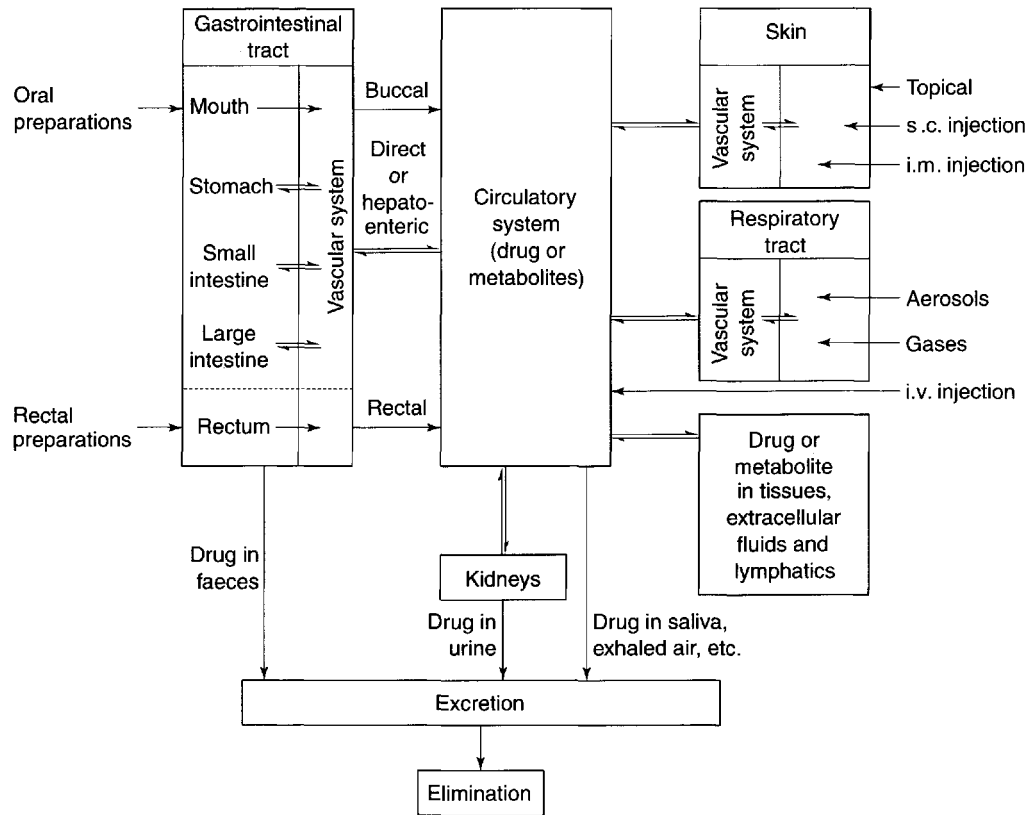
Gastrointestinal tract

Oral preparations

Mouth

Stomach

Small intestine

Large intestine

Vascular system

Rectal preparations

Rectum

Buccal

Direct or hepatoenteric

Rectal

Circulatory system (drug or metabolites)

Skin

Vascular system

Topical

s.c. injection

i.m. injection

Respiratory tract

Vascular system

Aerosols

Gases

i.v. injection

Drug or metabolite in tissues, extracellular fluids and lymphatics

Drug in faeces

Kidneys

Drug in urine

Drug in saliva, exhaled air, etc.

Excretion

Elimination